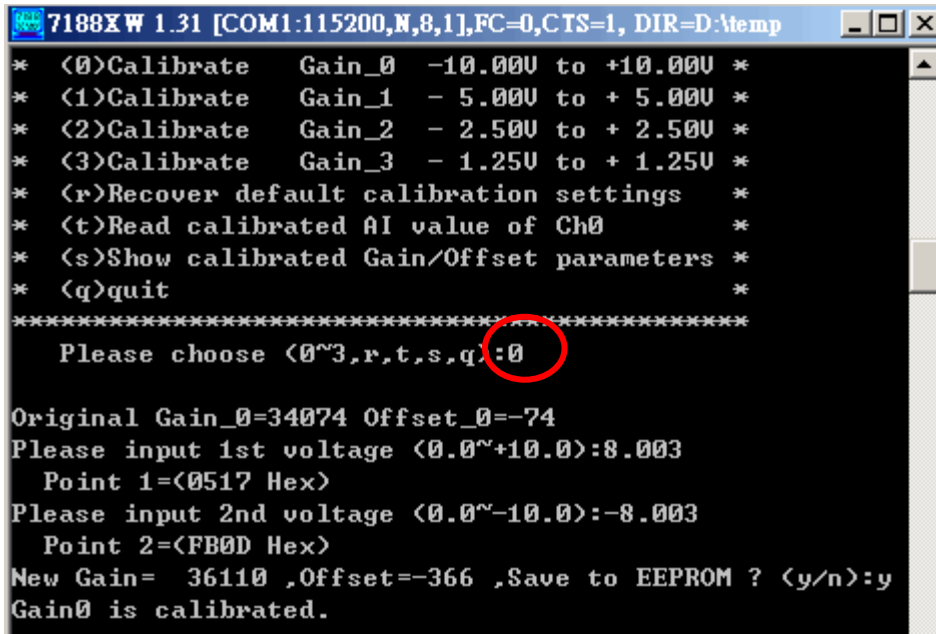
7188XW 1.31 [COM1:115200,N,8,1],FC=0,CTS=1, DIR=D:\temp

* (0)Calibrate Gain_0 -10.00V to +10.00V *
* (1)Calibrate Gain_1 - 5.00V to + 5.00V *
* (2)Calibrate Gain_2 - 2.50V to + 2.50V *
* (3)Calibrate Gain_3 - 1.25V to + 1.25V *
* (r)Recover default calibration settings *
* (t)Read calibrated AI value of Ch0 *
* (s)Show calibrated Gain/Offset parameters *
* (q)quit *
*******************************************
Please choose (0~3,r,t,s,q):0

Original Gain_0=34074 Offset_0=-74
Please input 1st voltage (0.0~+10.0):8.003
Point 1=(0517 Hex)
Please input 2nd voltage (0.0~-10.0):-8.003
Point 2=(FB0D Hex)
New Gain= 36110 ,Offset=-366 ,Save to EEPROM ? (y/n):y
Gain0 is calibrated.